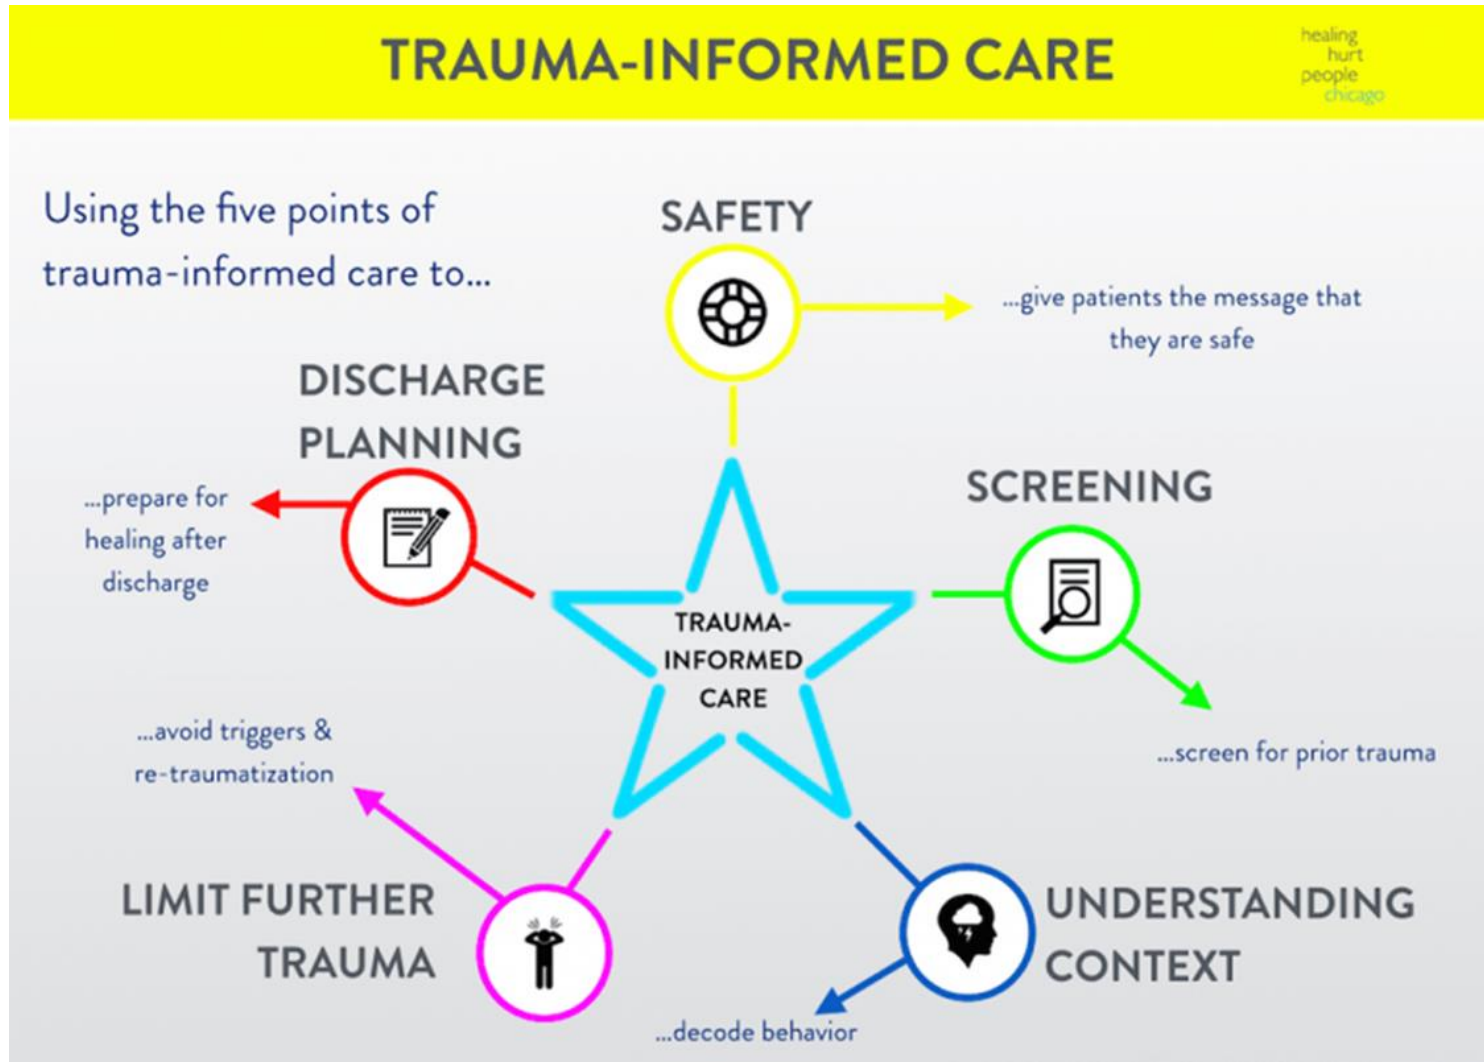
TRAUMA-INFORMED CARE

healing
hurt
people
chicago

Using the five points of trauma-informed care to...

SAFETY

...give patients the message that they are safe

DISCHARGE PLANNING

...prepare for healing after discharge

SCREENING

TRAUMA-INFORMED CARE

...screen for prior trauma

...avoid triggers & re-traumatization

LIMIT FURTHER TRAUMA

UNDERSTANDING CONTEXT

...decode behavior